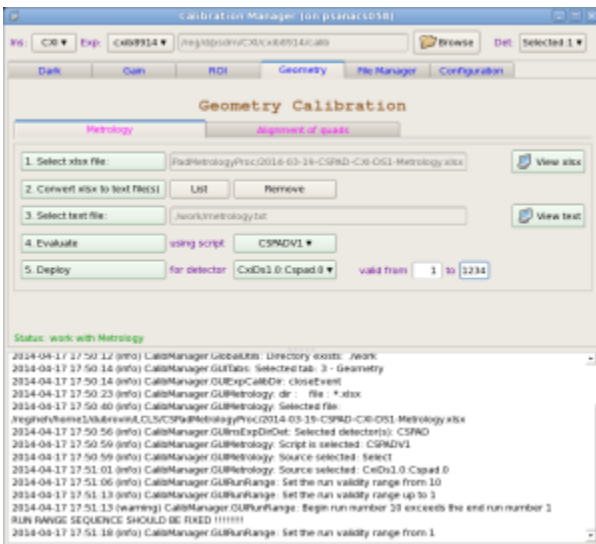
Calibration Manager (on psanacs058)

Ins: CXI ▾ Exp: cxib8914 ▾ /reg/d/psdm/CXI/cxib8914/calib Browse Det: Selected 1 ▾

Dark Gain ROI Geometry File Manager Configuration

Geometry Calibration

Metrology Alignment of quads

1. Select xlsx file: PadMetrologyProc/2014-03-19-CSPAD-CXI-DS1-Metrology.xlsx View xlsx

2. Convert xlsx to text file(s) List Remove

3. Select text file: ./work/metrology.txt View text

4. Evaluate using script CSPADV1 ▾

5. Deploy for detector CxiDs1.0:Cspad.0 ▾ valid from 1 to 1234

Status: work with Metrology

2014-04-17 17:50:12 (info) CalibManager.GlobalUtils: Directory exists: ./work
2014-04-17 17:50:14 (info) CalibManager.GUITabs: Selected tab: 3 - Geometry
2014-04-17 17:50:14 (info) CalibManager.GUIExpCalibDir: closeEvent
2014-04-17 17:50:23 (info) CalibManager.GUIMetrology: dir : file : *.xlsx
2014-04-17 17:50:40 (info) CalibManager.GUIMetrology: Selected file:
/reg/neh/home1/dubrovin/LCLS/CSPadMetrologyProc/2014-03-19-CSPAD-CXI-DS1-Metrology.xlsx
2014-04-17 17:50:56 (info) CalibManager.GUIInsExpDirDet: Selected detector(s): CSPAD
2014-04-17 17:50:59 (info) CalibManager.GUIMetrology: Script is selected: CSPADV1
2014-04-17 17:50:59 (info) CalibManager.GUIMetrology: Source selected: Select
2014-04-17 17:51:01 (info) CalibManager.GUIMetrology: Source selected: CxiDs1.0:Cspad.0
2014-04-17 17:51:06 (info) CalibManager.GUIRunRange: Set the run validity range from 10
2014-04-17 17:51:13 (info) CalibManager.GUIRunRange: Set the run validity range up to 1
2014-04-17 17:51:13 (warning) CalibManager.GUIRunRange: Begin run number 10 exceeds the end run number 1
RUN RANGE SEQUENCE SHOULD BE FIXED !!!!!!!
2014-04-17 17:51:18 (info) CalibManager.GUIRunRange: Set the run validity range from 1